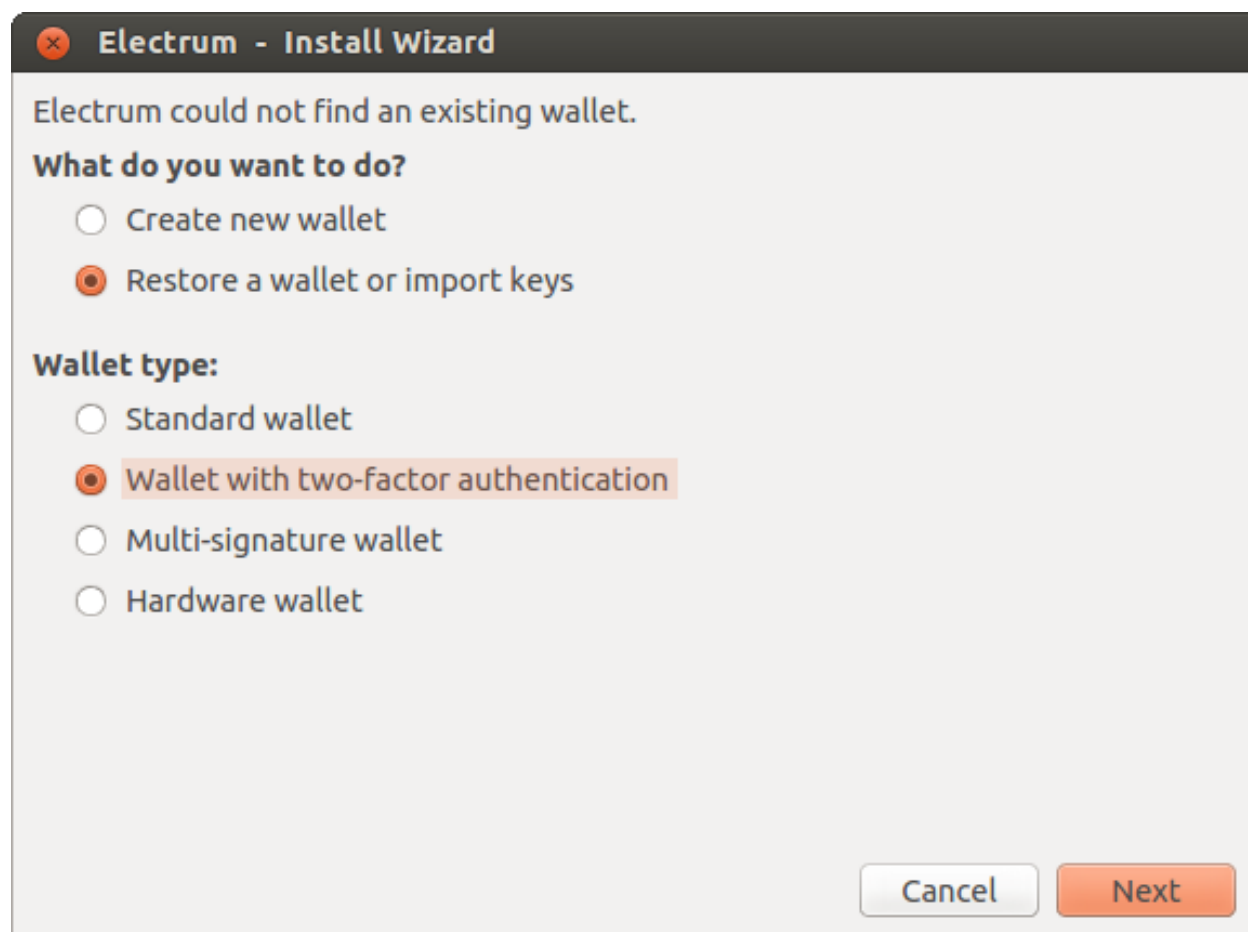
Electrum - Install Wizard

Electrum could not find an existing wallet.

What do you want to do?

Create new wallet

Restore a wallet or import keys

Wallet type:

Standard wallet

Wallet with two-factor authentication

Multi-signature wallet

Hardware wallet

Cancel

Next